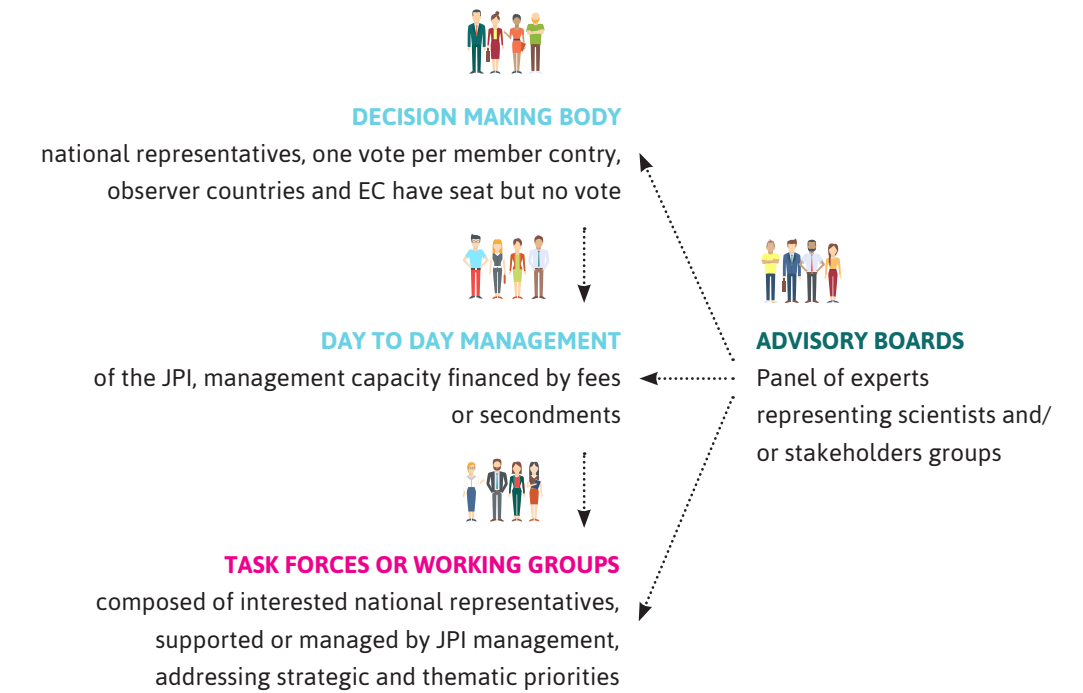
DECISION MAKING BODY
national representatives, one vote per member contry, observer countries and EC have seat but no vote

DAY TO DAY MANAGEMENT
of the JPI, management capacity financed by fees or secondments

TASK FORCES OR WORKING GROUPS
composed of interested national representatives, supported or managed by JPI management, addressing strategic and thematic priorities

ADVISORY BOARDS
Panel of experts representing scientists and/ or stakeholders groups